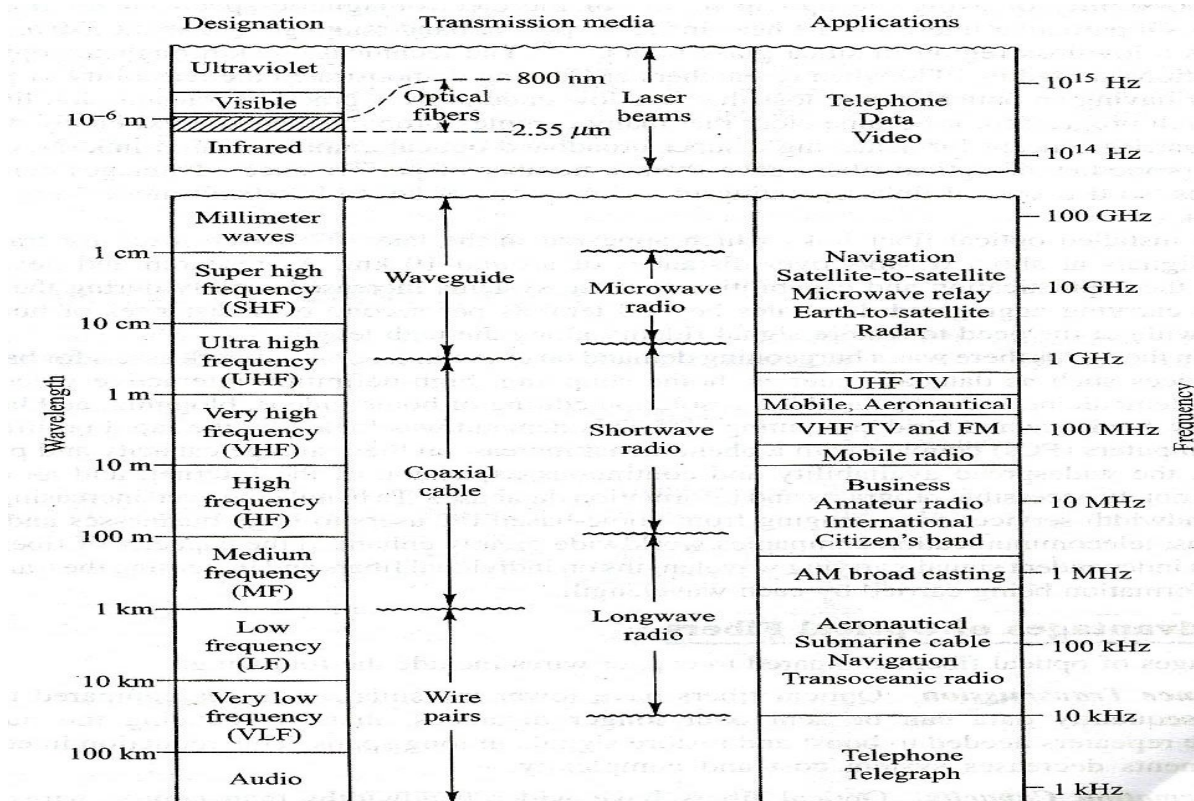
Designation | Transmission media | Applications

Ultraviolet
Visible
$10^{-6}$ m
Infrared

Optical fibers
800 nm
2.55 $\mu$m
Laser beams

Telephone
Data
Video

$10^{15}$ Hz
$10^{14}$ Hz

Wavelength

Millimeter waves
1 cm
Super high frequency (SHF)
10 cm
Ultra high frequency (UHF)
1 m
Very high frequency (VHF)
10 m
High frequency (HF)
100 m
Medium frequency (MF)
1 km
Low frequency (LF)
10 km
Very low frequency (VLF)
100 km
Audio

Waveguide
Coaxial cable
Wire pairs

Microwave radio
Shortwave radio
Longwave radio

Navigation
Satellite-to-satellite
Microwave relay
Earth-to-satellite
Radar
UHF TV
Mobile, Aeronautical
VHF TV and FM
Mobile radio
Business
Amateur radio
International
Citizen's band
AM broad casting
Aeronautical
Submarine cable
Navigation
Transoceanic radio
Telephone
Telegraph

100 GHz
10 GHz
1 GHz
100 MHz
10 MHz
1 MHz
100 kHz
10 kHz
1 kHz

Frequency